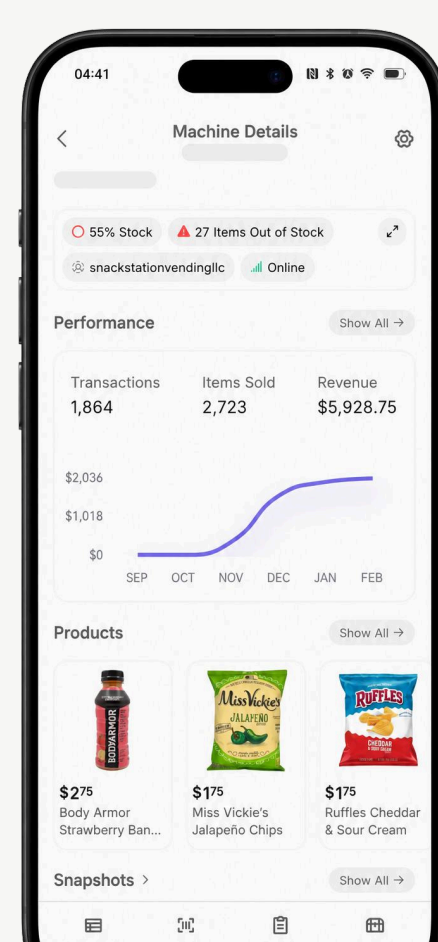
04:41

Machine Details

55% Stock
27 Items Out of Stock
snackstationvendingllc
Online

Performance
Show All →

Transactions
1,864

Items Sold
2,723

Revenue
$5,928.75

$2,036
$1,018
$0
SEP OCT NOV DEC JAN FEB

Products
Show All →

BODYARMOR

Miss Vickie's
JALAPEÑO

RUFFLES
CHEDDAR

$2$^{75}$
Body Armor Strawberry Ban...

$1$^{75}$
Miss Vickie's Jalapeño Chips

$1$^{75}$
Ruffles Cheddar & Sour Cream

Snapshots >
Show All →